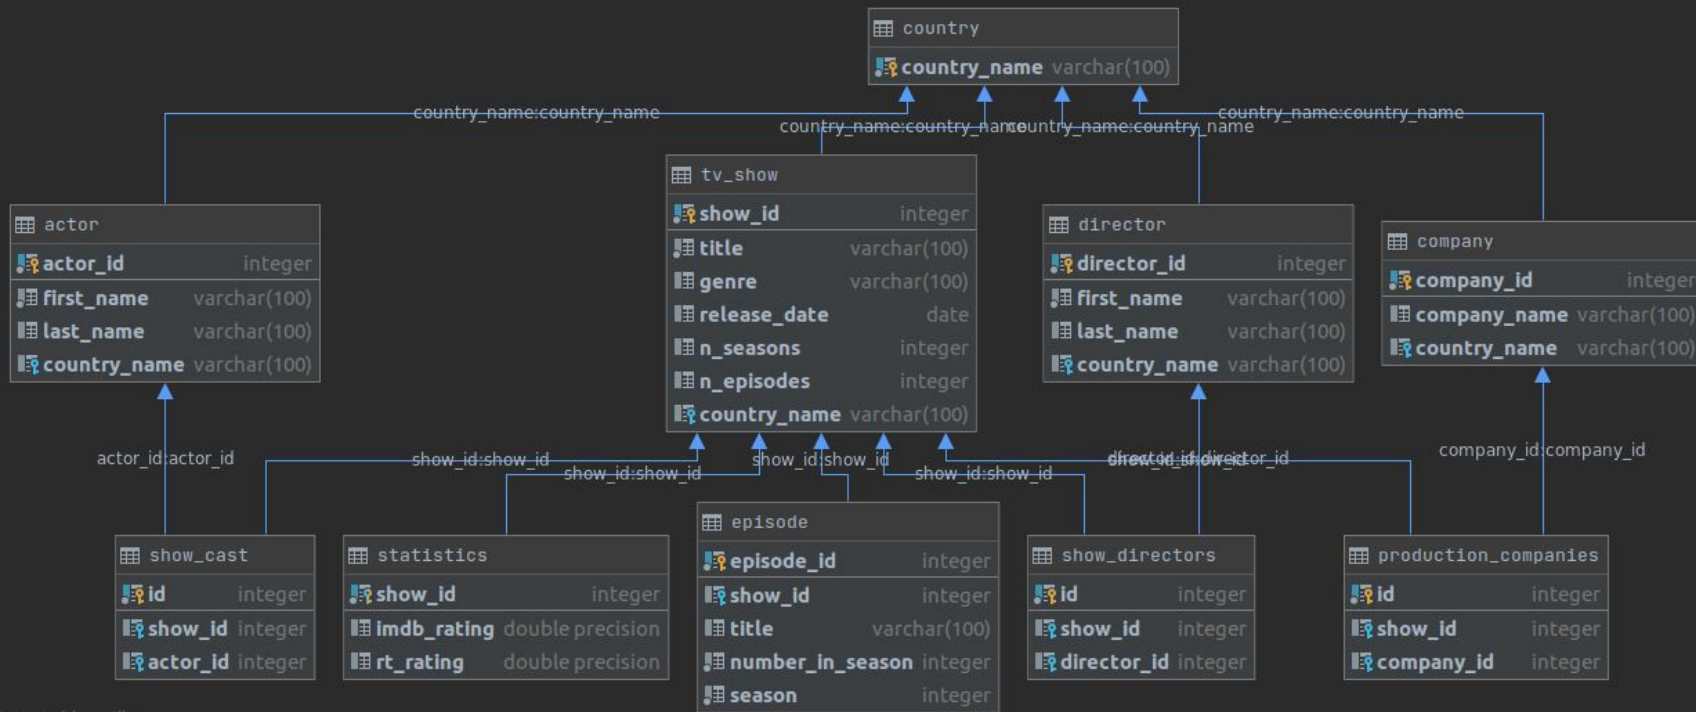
country
country_name varchar(100)

country_name:country_name
country_name:country_name
country_name:country_name
country_name:country_name

tv_show
show_id integer
title varchar(100)
genre varchar(100)
release_date date
n_seasons integer
n_episodes integer
country_name varchar(100)

actor
actor_id integer
first_name varchar(100)
last_name varchar(100)
country_name varchar(100)

director
director_id integer
first_name varchar(100)
last_name varchar(100)
country_name varchar(100)

company
company_id integer
company_name varchar(100)
country_name varchar(100)

actor_id:actor_id
show_id:show_id
show_id:show_id
show_id:show_id
show_id:show_id
director_id:director_id
show_id:show_id
company_id:company_id

show_cast
id integer
show_id integer
actor_id integer

statistics
show_id integer
imdb_rating double precision
rt_rating double precision

episode
episode_id integer
show_id integer
title varchar(100)
number_in_season integer
season integer

show_directors
id integer
show_id integer
director_id integer

production_companies
id integer
show_id integer
company_id integer